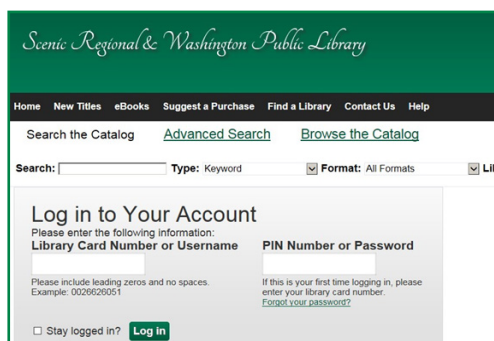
Scenic Regional & Washington Public Library

Home New Titles eBooks Suggest a Purchase Find a Library Contact Us Help

Search the Catalog Advanced Search Browse the Catalog

Search: Type: Keyword Format: All Formats Li

Log in to Your Account
Please enter the following information:

Library Card Number or Username

Please include leading zeros and no spaces. Example: 0026626051

PIN Number or Password

If this is your first time logging in, please enter your library card number.
Forgot your password?

☐ Stay logged in? Log in